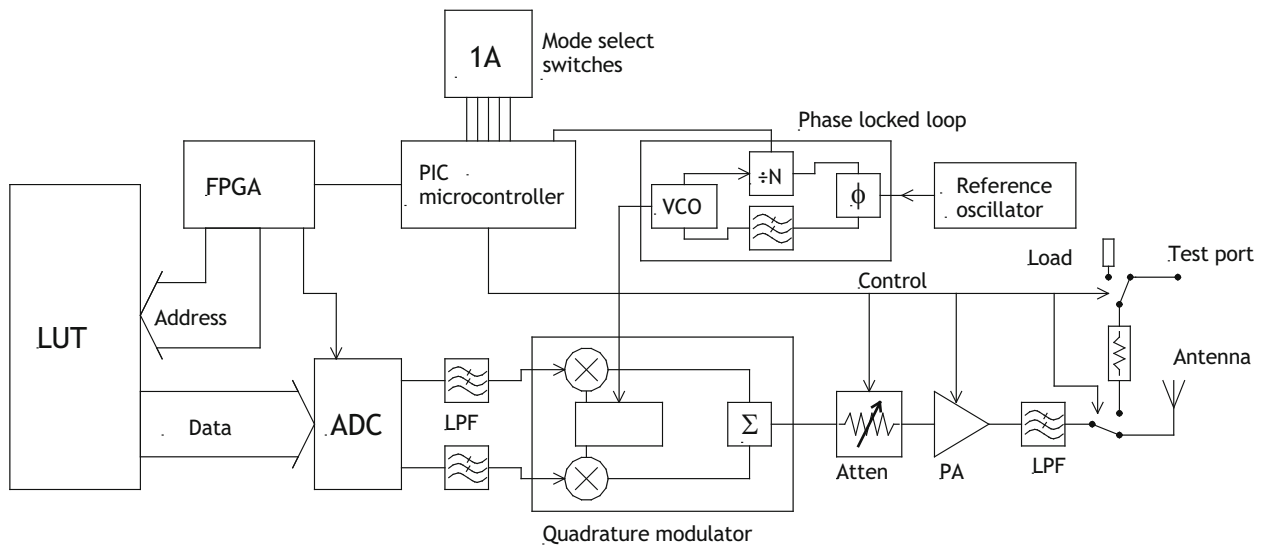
1A
Mode select switches
Phase locked loop
FPGA
PIC microcontroller
÷N
VCO
$\phi$
Reference oscillator
Load
Test port
Control
LUT
Address
Antenna
Data
ADC
LPF
$\Sigma$
Atten
PA
LPF
Quadrature modulator